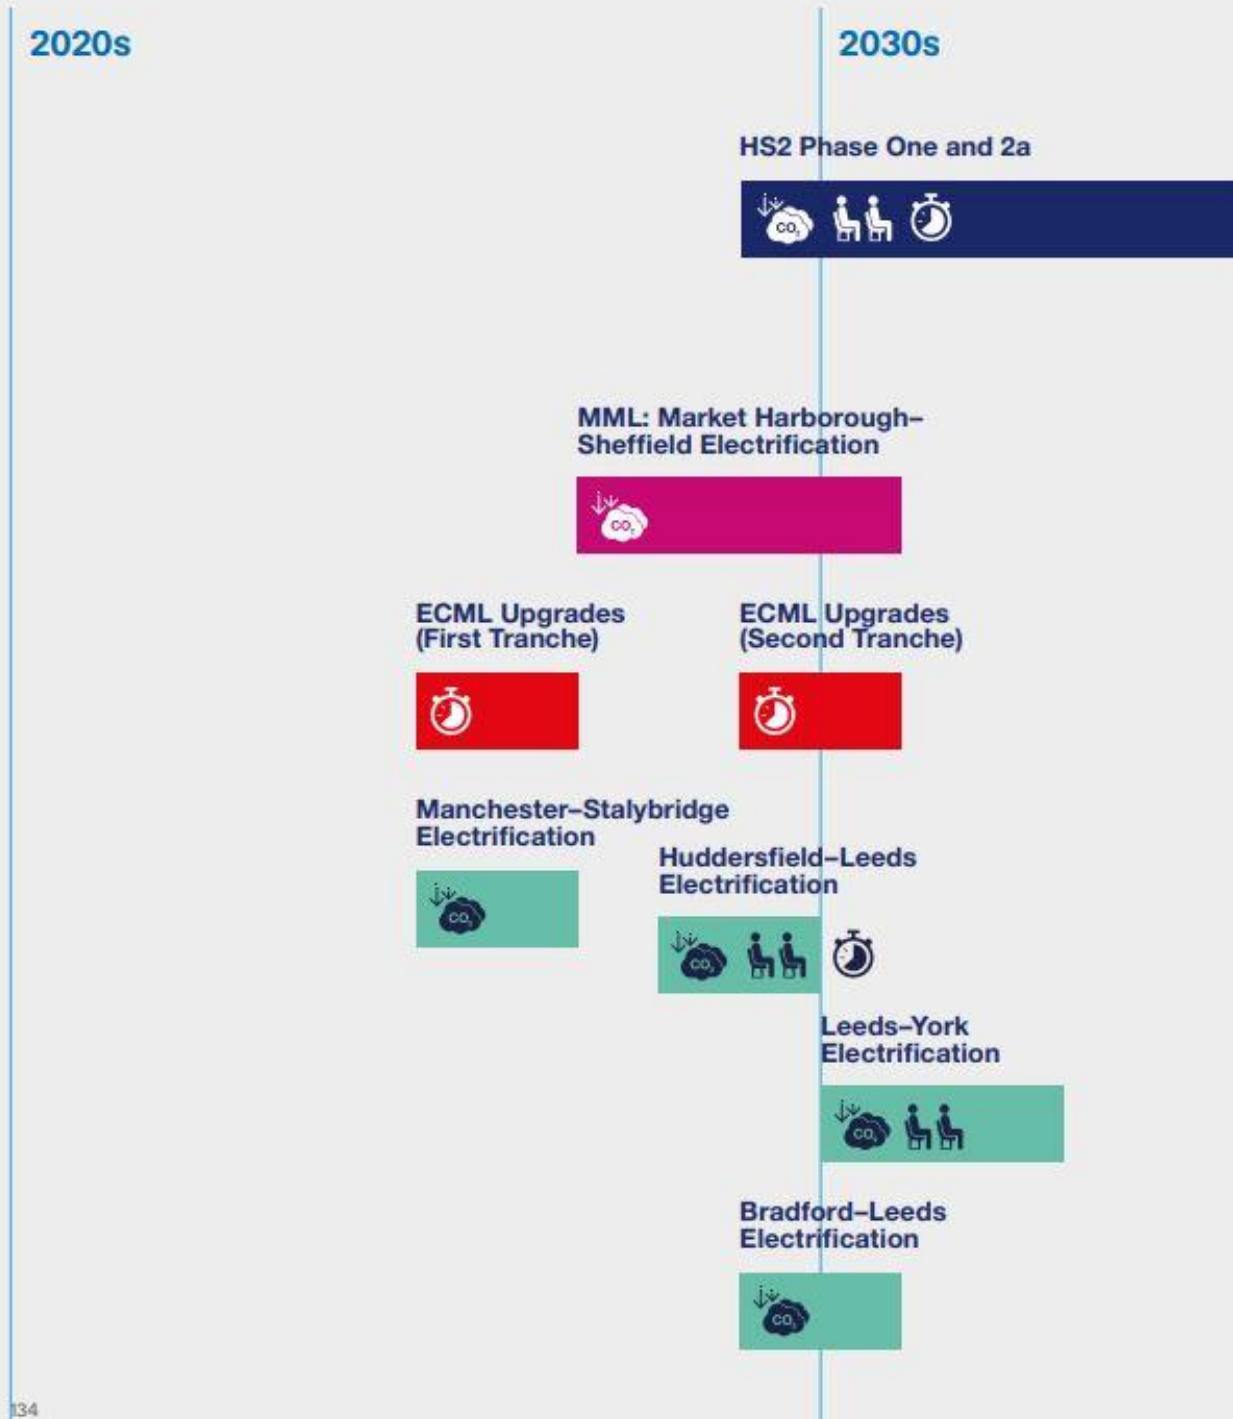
2020s

2030s

HS2 Phase One and 2a

$CO_2$

MML: Market Harborough–Sheffield Electrification

$CO_2$

ECML Upgrades (First Tranche)

ECML Upgrades (Second Tranche)

Manchester–Stalybridge Electrification

$CO_2$

Huddersfield–Leeds Electrification

$CO_2$

Leeds–York Electrification

$CO_2$

Bradford–Leeds Electrification

$CO_2$

134